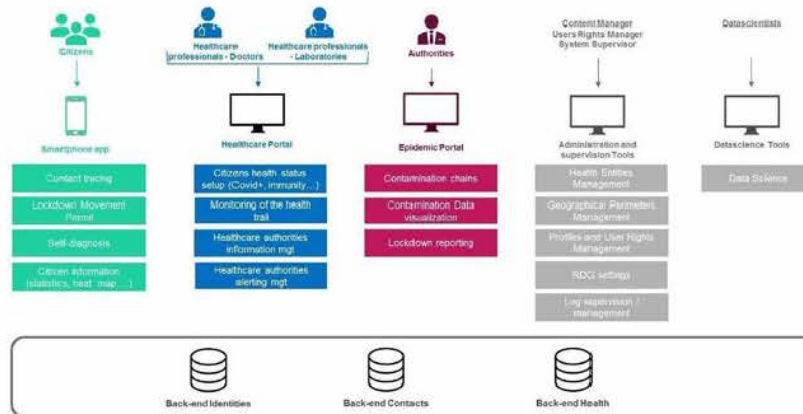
Citizens

Healthcare professionals - Doctors

Healthcare professionals - Laboratories

Authorities

Content Manager
Users Rights Manager
System Supervisor

Datascientists

Smartphone app

Contact tracing

Lockdown Movement Permit

Self-diagnosis

Citizen information (statistics, heat map...)

Healthcare Portal

Citizens health status setup (Covid+, immunity...)

Monitoring of the health trail

Healthcare authorities information mgt

Healthcare authorities alerting mgt

Epidemic Portal

Contamination chains

Contamination Data visualization

Lockdown reporting

Administration and supervision Tools

Health Entities Management

Geographical Perimeters Management

Profiles and User Rights Management

RDGI settings

Log supervision / management

Datascience Tools

Data Science

Back-end Identities

Back-end Contacts

Back-end Health